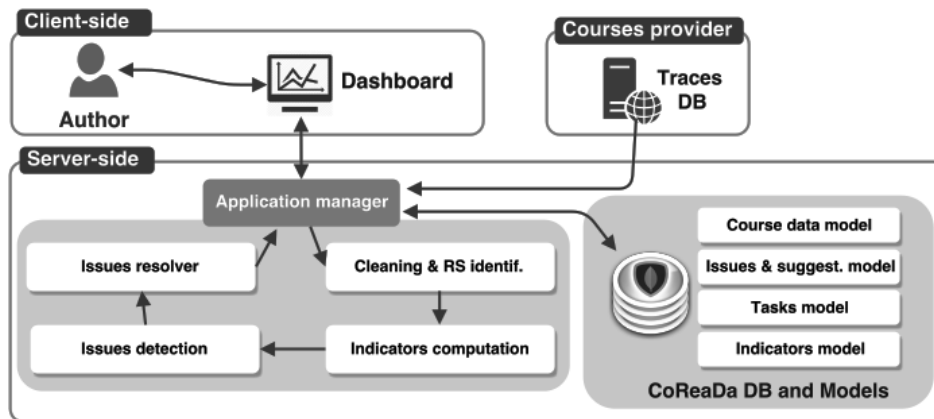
Client-side

Author

Dashboard

Courses provider

Traces DB

Server-side

Application manager

Issues resolver

Cleaning & RS identif.

Issues detection

Indicators computation

Course data model

Issues & suggest. model

Tasks model

Indicators model

CoReaDa DB and Models